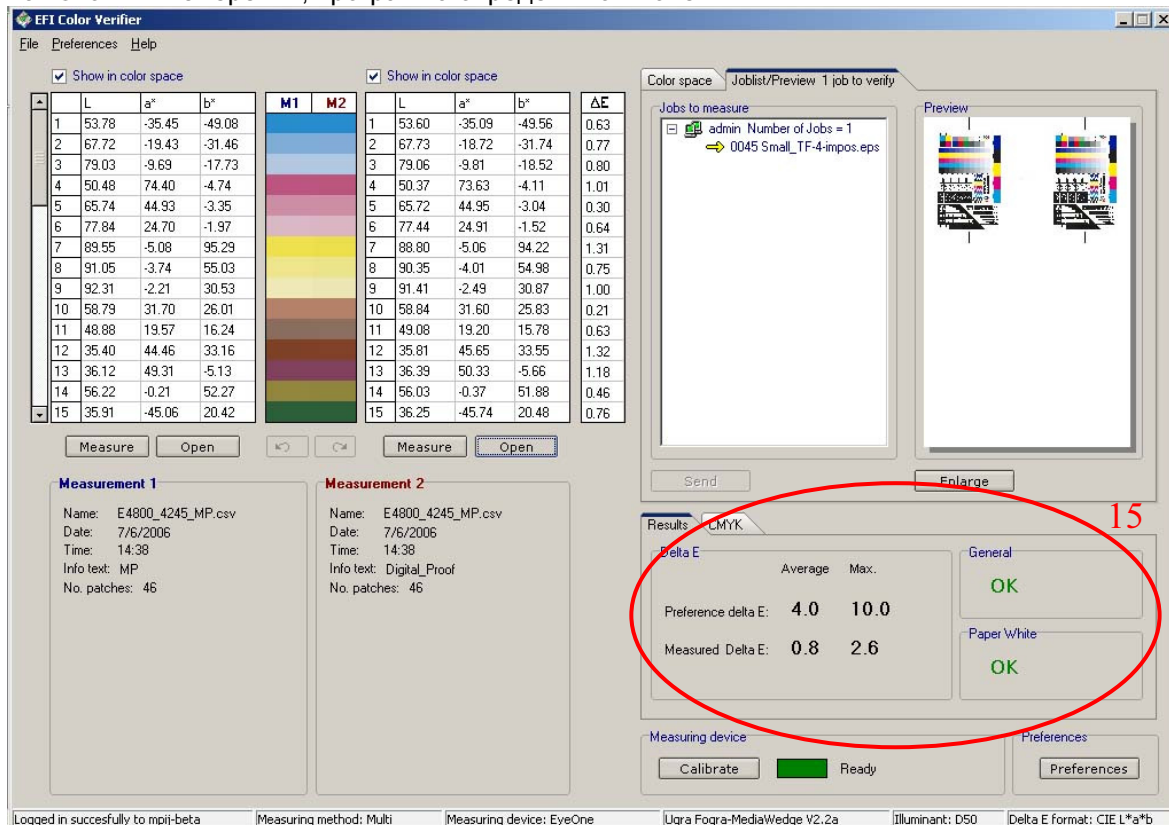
EFI Color Verifier

File Preferences Help

Show in color space

| | L | a* | b* |
|---|---|---|---|
| 1 | 53.78 | -35.45 | -49.08 |
| 2 | 67.72 | -19.43 | -31.46 |
| 3 | 79.03 | -9.69 | -17.73 |
| 4 | 50.48 | 74.40 | -4.74 |
| 5 | 65.74 | 44.93 | -3.35 |
| 6 | 77.84 | 24.70 | -1.97 |
| 7 | 89.55 | -5.08 | 95.29 |
| 8 | 91.05 | -3.74 | 55.03 |
| 9 | 92.31 | -2.21 | 30.53 |
| 10 | 58.79 | 31.70 | 26.01 |
| 11 | 48.88 | 19.57 | 16.24 |
| 12 | 35.40 | 44.46 | 33.16 |
| 13 | 36.12 | 49.31 | -5.13 |
| 14 | 56.22 | -0.21 | 52.27 |
| 15 | 35.91 | -45.06 | 20.42 |

M1 M2

Show in color space

| | L | a* | b* | ΔE |
|---|---|---|---|---|
| 1 | 53.60 | -35.09 | -49.56 | 0.63 |
| 2 | 67.73 | -18.72 | -31.74 | 0.77 |
| 3 | 79.06 | -9.81 | -18.52 | 0.80 |
| 4 | 50.37 | 73.63 | -4.11 | 1.01 |
| 5 | 65.72 | 44.95 | -3.04 | 0.30 |
| 6 | 77.44 | 24.91 | -1.52 | 0.64 |
| 7 | 88.80 | -5.06 | 94.22 | 1.31 |
| 8 | 90.35 | -4.01 | 54.98 | 0.75 |
| 9 | 91.41 | -2.49 | 30.87 | 1.00 |
| 10 | 58.84 | 31.60 | 25.83 | 0.21 |
| 11 | 49.08 | 19.20 | 15.78 | 0.63 |
| 12 | 35.81 | 45.65 | 33.55 | 1.32 |
| 13 | 36.39 | 50.33 | -5.66 | 1.18 |
| 14 | 56.03 | -0.37 | 51.88 | 0.46 |
| 15 | 36.25 | -45.74 | 20.48 | 0.76 |

Measure Open Measure Open

Measurement 1
Name: E4800_4245_MP.csv
Date: 7/6/2006
Time: 14:38
Info text: MP
No. patches: 46

Measurement 2
Name: E4800_4245_MP.csv
Date: 7/6/2006
Time: 14:38
Info text: Digital_Proof
No. patches: 46

Color space Joblist/Preview 1 job to verify
Jobs to measure
admin Number of Jobs = 1
0045 Small_TF-4-impos.eps
Preview
Send Enlarge

15

Results CMYK
Delta E
Average Max.
Preference delta E: 4.0 10.0
Measured Delta E: 0.8 2.6
General
OK
Paper White
OK

Measuring device
Calibrate Ready
Preferences
Preferences

Logged in succesfully to mpij-beta | Measuring method: Multi | Measuring device: EyeOne | Ugra Fogra-MediaWedge V2.2a | Illuminant: D50 | Delta E format: CIE L*a*b